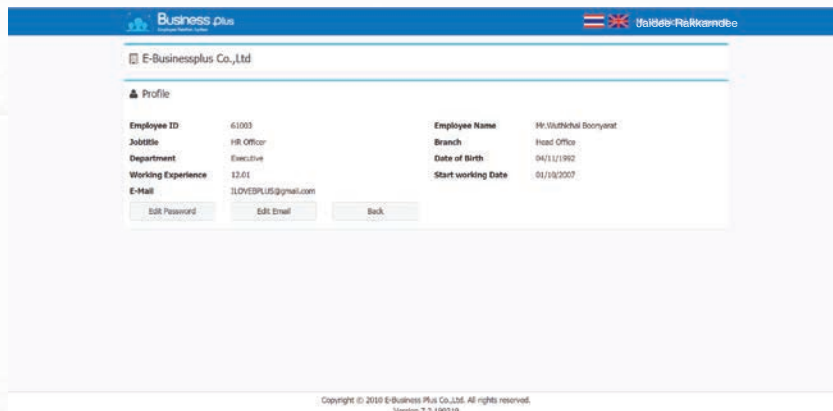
Business plus

Uaidee Raikamdee

E-Businessplus Co.,Ltd

Profile

| | | | |
|---|---|---|---|
| Employee ID | 61003 | Employee Name | Mr.WuthichaI Boonyarat |
| Jobtitle | HR Officer | Branch | Head Office |
| Department | Executive | Date of Birth | 04/11/1992 |
| Working Experience | 12.01 | Start working Date | 01/10/2007 |
| E-Mail | ILOVEBPLUS@gmail.com | | |

Edit Password

Edit Email

Back

Copyright © 2010 E-Business Plus Co.,Ltd. All rights reserved.
Version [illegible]